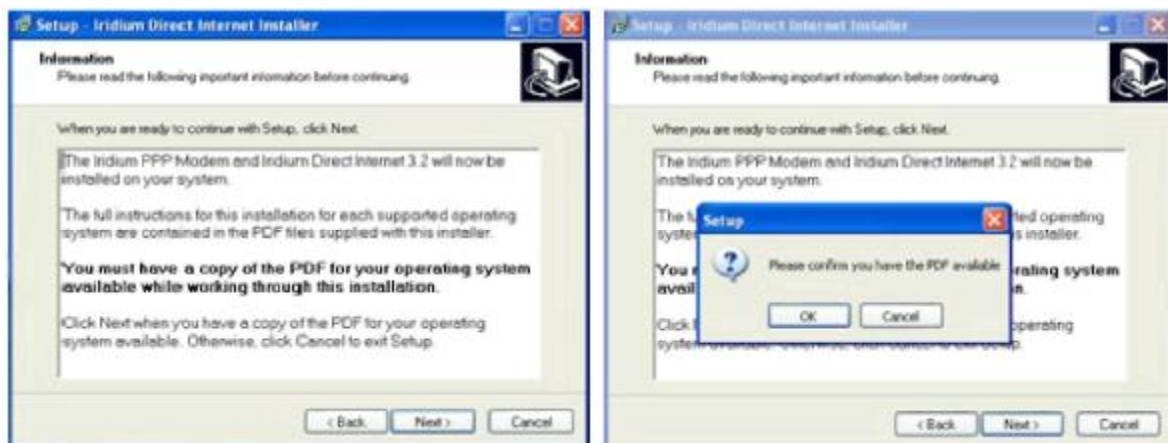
Setup - Iridium Direct Internet Installer

Information
Please read the following important information before continuing.

When you are ready to continue with Setup, click Next.

The Iridium PPP Modem and Iridium Direct Internet 3.2 will now be installed on your system.

The full instructions for this installation for each supported operating system are contained in the PDF files supplied with this installer.

You must have a copy of the PDF for your operating system available while working through this installation.

Click Next when you have a copy of the PDF for your operating system available. Otherwise, click Cancel to exit Setup.

< Back | Next > | Cancel

Setup - Iridium Direct Internet Installer

Information
Please read the following important information before continuing.

When you are ready to continue with Setup, click Next.

The Iridium PPP Modem and Iridium Direct Internet 3.2 will now be installed on your system.

The fu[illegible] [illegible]ted operating syste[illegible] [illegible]s installer.

You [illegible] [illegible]rating system avail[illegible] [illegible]n.

Click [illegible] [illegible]perating syste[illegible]

Setup

Please confirm you have the PDF available

OK | Cancel

< Back | Next > | Cancel